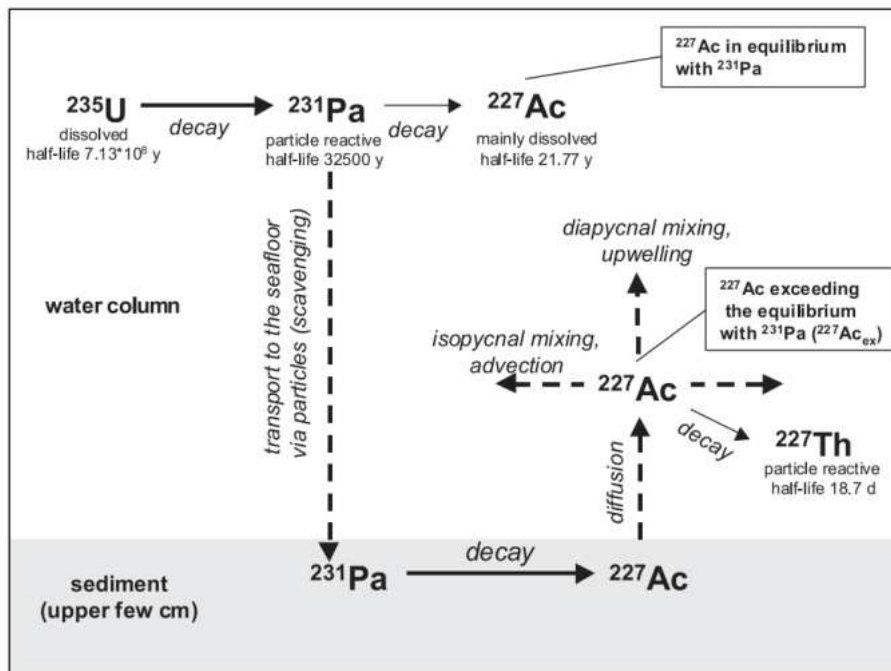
$^{227}$Ac in equilibrium with $^{231}$Pa

$^{235}$U
dissolved
half-life 7.13*10$^8$ y

decay

$^{231}$Pa
particle reactive
half-life 32500 y

decay

$^{227}$Ac
mainly dissolved
half-life 21.77 y

diapycnal mixing, upwelling

water column

transport to the seafloor via particles (scavenging)

$^{227}$Ac exceeding the equilibrium with $^{231}$Pa ($^{227}$Ac$_{ex}$)

isopycnal mixing, advection

$^{227}$Ac

decay

$^{227}$Th
particle reactive
half-life 18.7 d

diffusion

sediment
(upper few cm)

$^{231}$Pa

decay

$^{227}$Ac